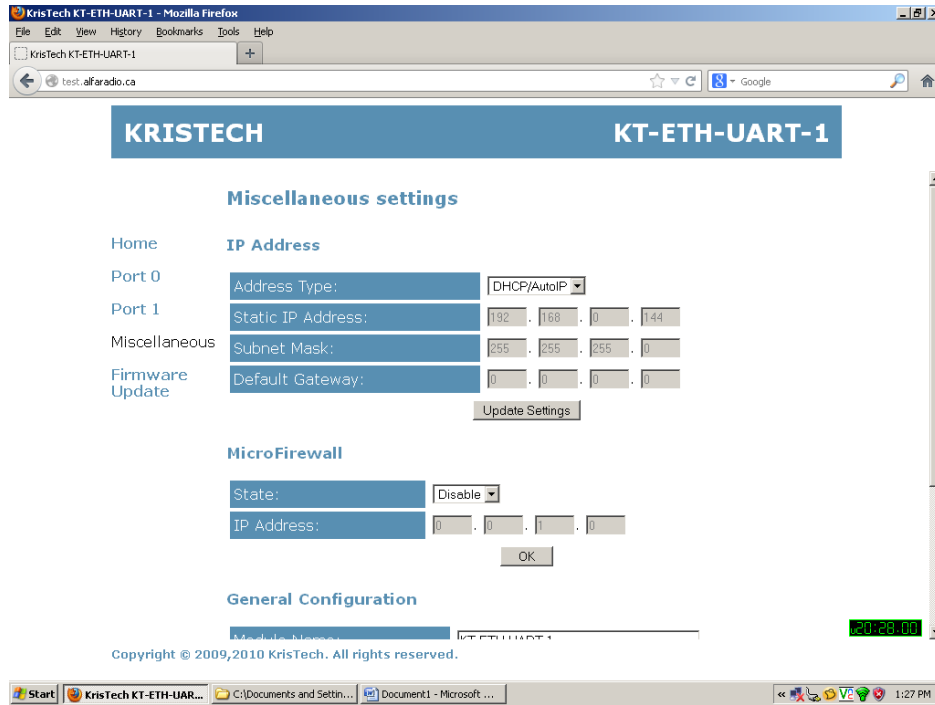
KrisTech KT-ETH-UART-1 - Mozilla Firefox

File Edit View History Bookmarks Tools Help

KrisTech KT-ETH-UART-1 +

test.alfaradio.ca

Google

KRISTECH KT-ETH-UART-1

Miscellaneous settings

Home
Port 0
Port 1
Miscellaneous
Firmware Update

IP Address

| Address Type: | DHCP/AutoIP |
|---|---|
| Static IP Address: | 192 . 168 . 0 . 144 |
| Subnet Mask: | 255 . 255 . 255 . 0 |
| Default Gateway: | 0 . 0 . 0 . 0 |

Update Settings

MicroFirewall

| State: | Disable |
|---|---|
| IP Address: | 0 . 0 . 1 . 0 |

OK

General Configuration

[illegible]

20:28:00

Copyright © 2009,2010 KrisTech. All rights reserved.

Start | KrisTech KT-ETH-UAR... | C:\Documents and Settin... | Document1 - Microsoft ... | 1:27 PM